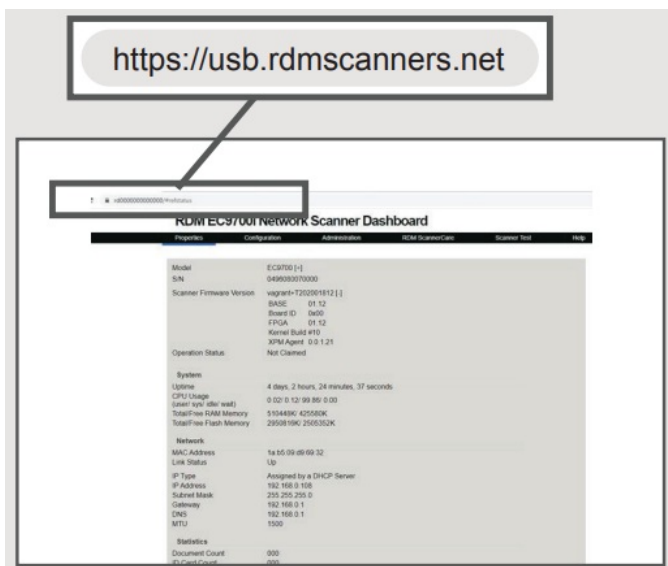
https://usb.rdmscanners.net

rd000000000000/#!/status

RDM EC9700i Network Scanner Dashboard

Properties Configuration Administration RDM ScannerCare Scanner Test Help

| | |
|---|---|
| Model | EC9700 [+] |
| S/N | 0496093070000 |
| Scanner Firmware Version | vagrant-T202001812 [-] |
| | BASE 01.12 |
| | Board ID 0x00 |
| | FPGA 01.12 |
| | Kernel Build #10 |
| | XPM Agent 0.0.1.21 |
| Operation Status | Not Claimed |

System

| | |
|---|---|
| Uptime | 4 days, 2 hours, 24 minutes, 37 seconds |
| CPU Usage (user/ sys/ idle/ wait) | 0.02/ 0.12/ 99.86/ 0.00 |
| Total/Free RAM Memory | 510448K/ 425580K |
| Total/Free Flash Memory | 2950816K/ 2505352K |

Network

| | |
|---|---|
| MAC Address | fa:b5:09:d9:69:32 |
| Link Status | Up |
| IP Type | Assigned by a DHCP Server |
| IP Address | 192.168.0.108 |
| Subnet Mask | 255.255.255.0 |
| Gateway | 192.168.0.1 |
| DNS | 192.168.0.1 |
| MTU | 1500 |

Statistics

| | |
|---|---|
| Document Count | 000 |
| ID Card Count | 000 |